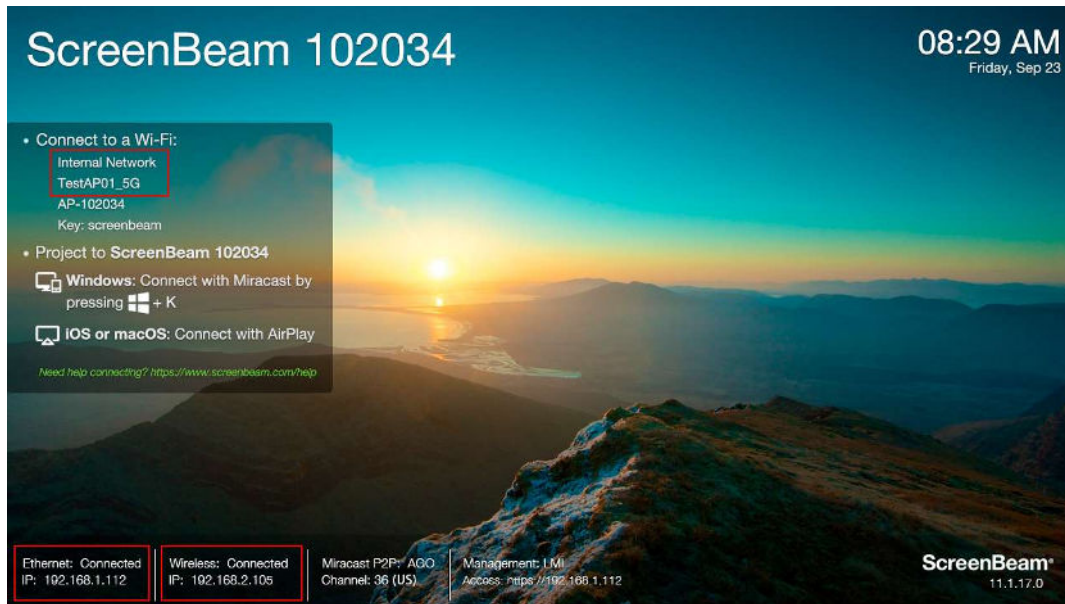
ScreenBeam 102034

08:29 AM
Friday, Sep 23

• Connect to a Wi-Fi:
Internal Network
TestAP01_5G
AP-102034
Key: screenbeam

• Project to **ScreenBeam 102034**

**Windows**: Connect with Miracast by pressing + K

**iOS or macOS**: Connect with AirPlay

Need help connecting? https://www.screenbeam.com/help

Ethernet: Connected
IP: 192.168.1.112

Wireless: Connected
IP: 192.168.2.105

Miracast P2P: AGO
Channel: 36 (US)

Management: LMI
Access: https://192.168.1.112

ScreenBeam
11.1.17.0